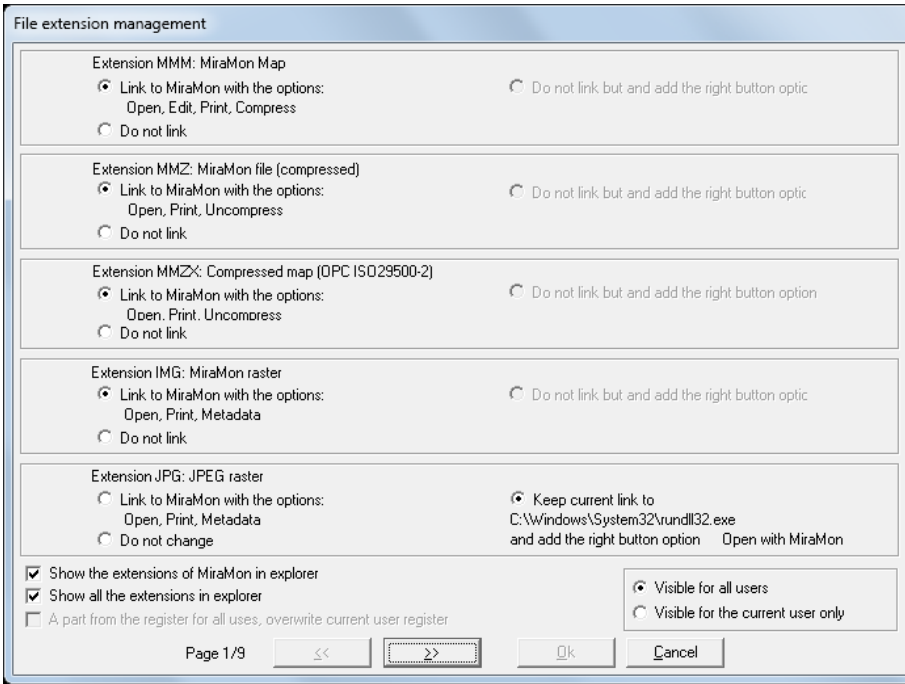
File extension management

Extension MMM: MiraMon Map
Link to MiraMon with the options:
Open, Edit, Print, Compress
Do not link

Do not link but and add the right button optic

Extension MMZ: MiraMon file (compressed)
Link to MiraMon with the options:
Open, Print, Uncompress
Do not link

Do not link but and add the right button optic

Extension MMZX: Compressed map (OPC ISO29500-2)
Link to MiraMon with the options:
Open, Print, Uncompress
Do not link

Do not link but and add the right button option

Extension IMG: MiraMon raster
Link to MiraMon with the options:
Open, Print, Metadata
Do not link

Do not link but and add the right button optic

Extension JPG: JPEG raster
Link to MiraMon with the options:
Open, Print, Metadata
Do not change

Keep current link to
C:\Windows\System32\rundll32.exe
and add the right button option Open with MiraMon

Show the extensions of MiraMon in explorer
Show all the extensions in explorer
A part from the register for all uses, overwrite current user register

Visible for all users
Visible for the current user only

Page 1/9
<<
>>
Ok
Cancel